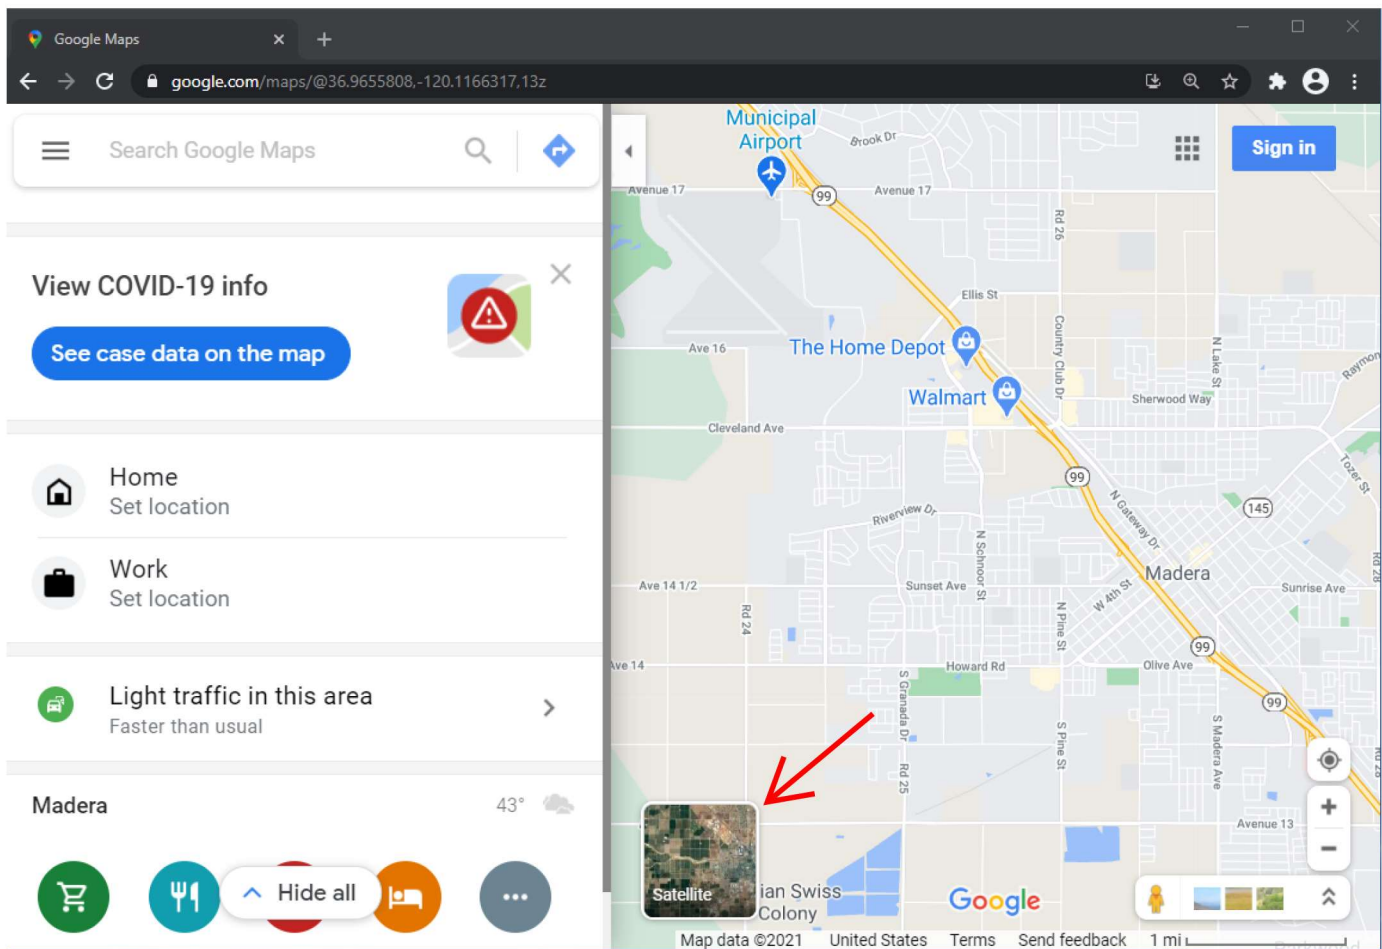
Google Maps

google.com/maps/@36.9655808,-120.1166317,13z

Search Google Maps

View COVID-19 info

See case data on the map

Home
Set location

Work
Set location

Light traffic in this area
Faster than usual

Madera
43°

Hide all

Municipal Airport
Brook Dr
Avenue 17
Avenue 17
99
Rd 26
Sign in
Ellis St
Ave 16
The Home Depot
Country Club Dr
N Lake St
Walmart
Sherwood Way
Raymon
Cleveland Ave
99
Tozer St
Riverview Dr
N Gateway Dr
145
N Schnoor St
Madera
Ave 14 1/2
Sunset Ave
W 4th St
Sunrise Ave
Rd 24
N Pine St
Rd 28
Ave 14
Howard Rd
Olive Ave
99
99
S Granada Dr
S Pine St
S Madera Ave
Rd 25
Avenue 13
Satellite
ian Swiss Colony
Google
Map data ©2021
United States
Terms
Send feedback
1 mi